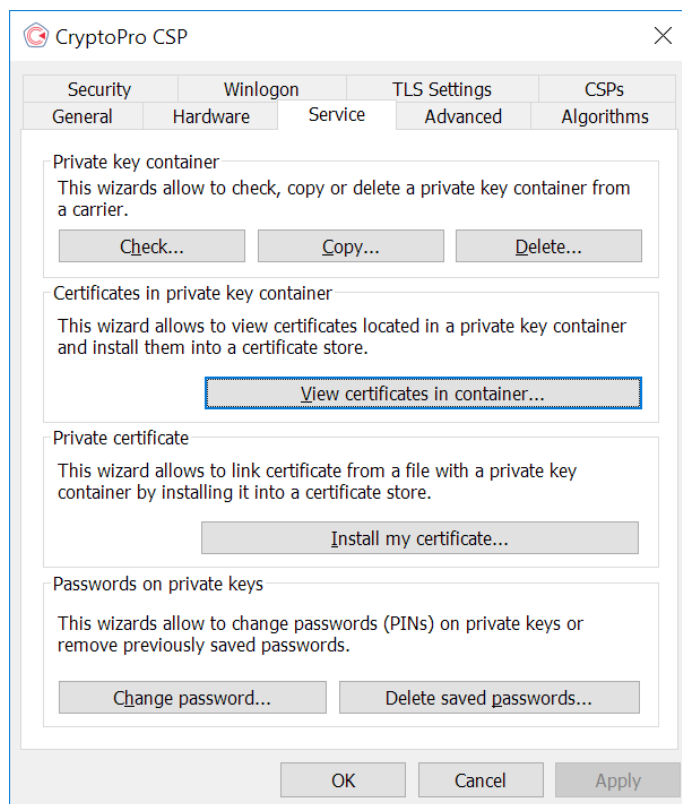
CryptoPro CSP

Security | Winlogon | TLS Settings | CSPs
General | Hardware | Service | Advanced | Algorithms

Private key container

This wizards allow to check, copy or delete a private key container from a carrier.

Check... | Copy... | Delete...

Certificates in private key container

This wizard allows to view certificates located in a private key container and install them into a certificate store.

View certificates in container...

Private certificate

This wizard allows to link certificate from a file with a private key container by installing it into a certificate store.

Install my certificate...

Passwords on private keys

This wizards allow to change passwords (PINs) on private keys or remove previously saved passwords.

Change password... | Delete saved passwords...

OK | Cancel | Apply